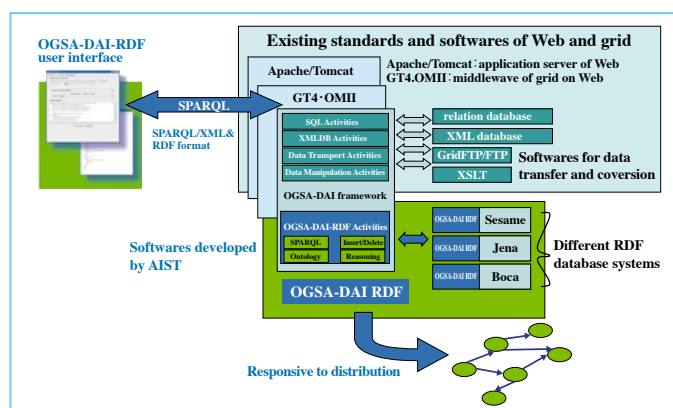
OGSA-DAI-RDF user interface

Existing standards and softwares of Web and grid

Apache/Tomcat

Apache/Tomcat：application server of Web
GT4.OMII：middlewave of grid on Web

SPARQL

GT4・OMII

SPARQL/XML& RDF format

SQL Activities

XMLDB Activities

Data Transport Activities

Data Manipulation Activities

relation database

XML database

GridFTP/FTP

XSLT

Softwares for data transfer and coversion

OGSA-DAI framework

OGSA-DAI-RDF Activities

SPARQL

Insert/Delete

Ontology

Reasoning

Softwares developed by AIST

OGSA-DAI RDF

Sesame

OGSA-DAI RDF

Jena

OGSA-DAI RDF

Boca

Different RDF database systems

OGSA-DAI RDF

Responsive to distribution